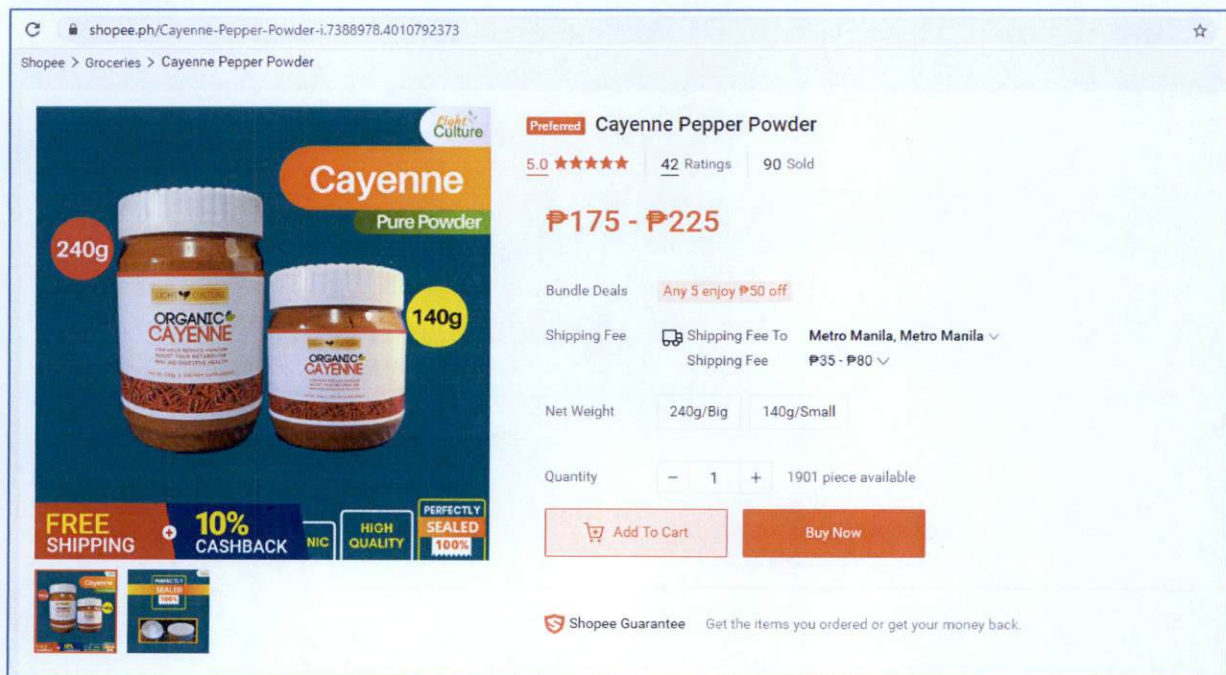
shopee.ph/Cayenne-Pepper-Powder-i.7388978.4010792373

Shopee > Groceries > Cayenne Pepper Powder

Light Culture

Cayenne

Pure Powder

240g

140g

LIGHT CULTURE

ORGANIC CAYENNE

ORGANIC CAYENNE

FREE SHIPPING

10% CASHBACK

NIC

HIGH QUALITY

PERFECTLY SEALED 100%

PERFECTLY SEALED 100%

Preferred Cayenne Pepper Powder

5.0 ★★★★★ 42 Ratings 90 Sold

₱175 - ₱225

Bundle Deals Any 5 enjoy ₱50 off

Shipping Fee Shipping Fee To Metro Manila, Metro Manila

Shipping Fee ₱35 - ₱80

Net Weight 240g/Big 140g/Small

Quantity − 1 + 1901 piece available

Add To Cart

Buy Now

Shopee Guarantee Get the items you ordered or get your money back.